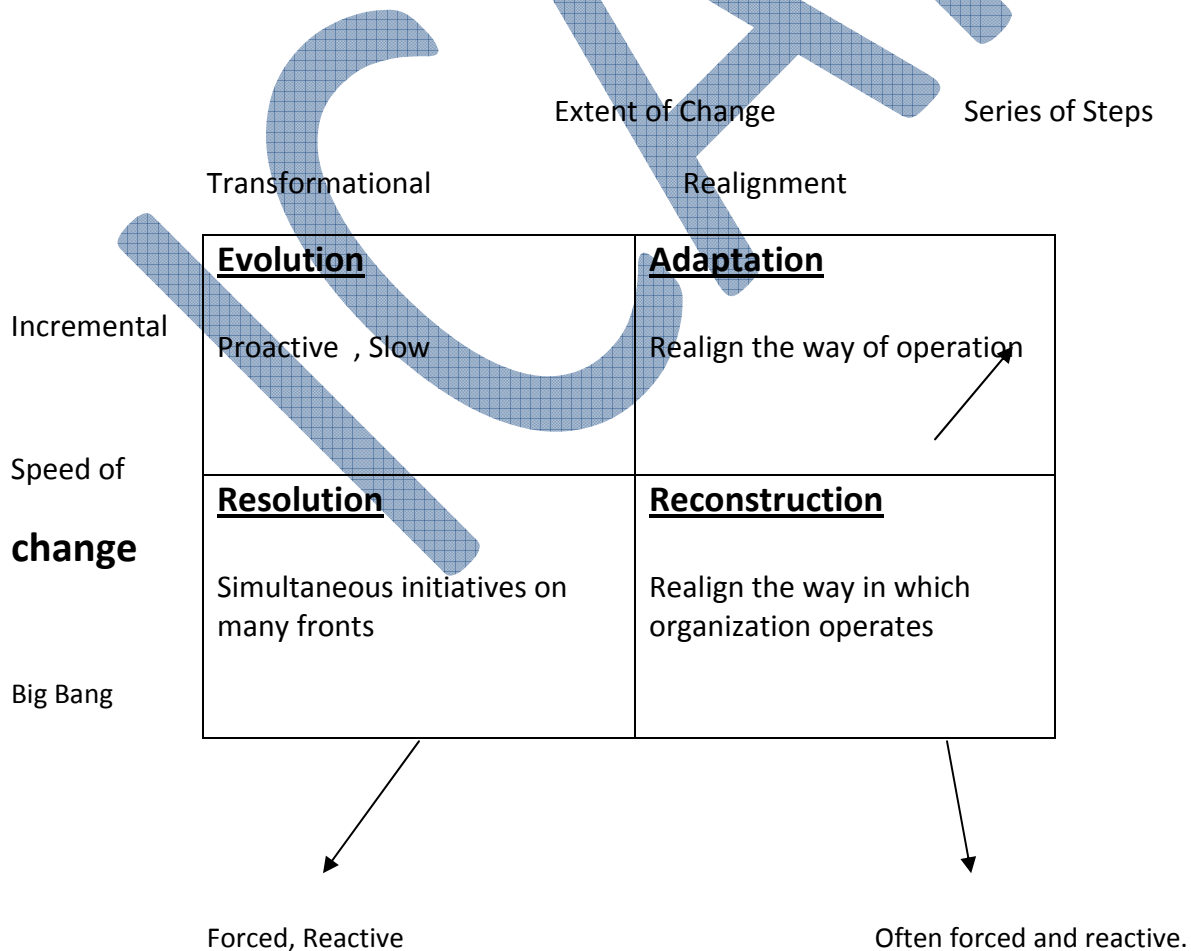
Extent of Change

Series of Steps

Transformational

Realignment

Incremental

Speed of

**change**

Big Bang

| **Evolution**<br>Proactive , Slow | **Adaptation**<br>Realign the way of operation |
|---|---|
| **Resolution**<br>Simultaneous initiatives on many fronts | **Reconstruction**<br>Realign the way in which organization operates |

Forced, Reactive

Often forced and reactive.